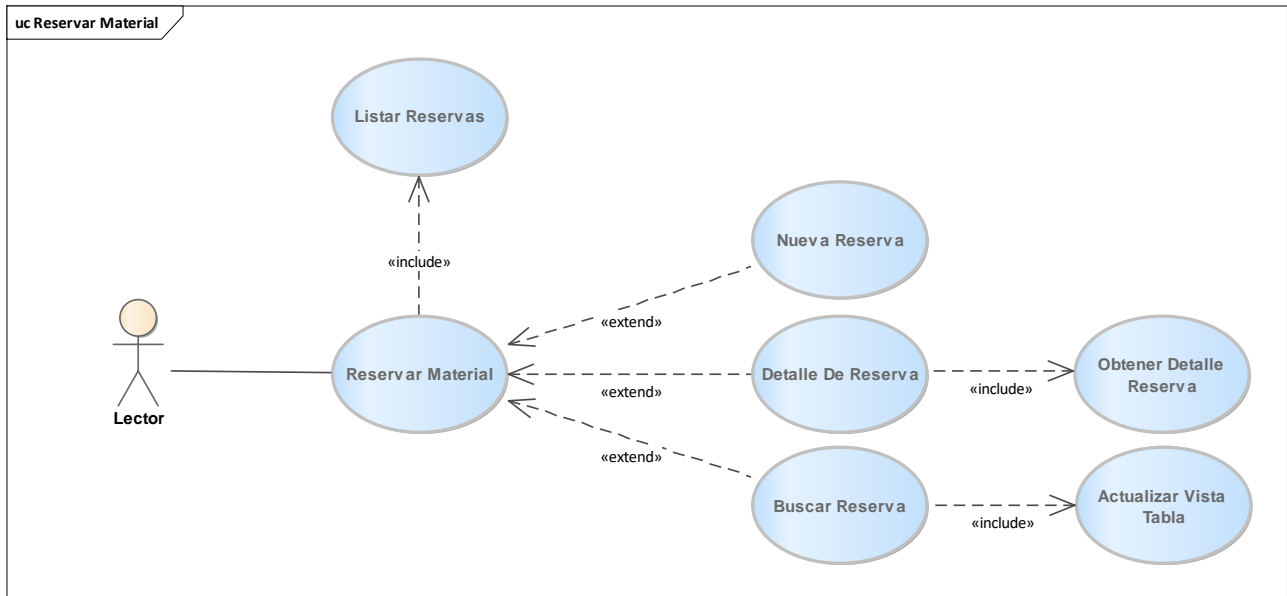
uc Reservar Material

Listar Reservas

«include»

Nueva Reserva

«extend»

Lector

Reservar Material

Detalle De Reserva

Obtener Detalle Reserva

«extend»

«include»

«extend»

Buscar Reserva

Actualizar Vista Tabla

«include»